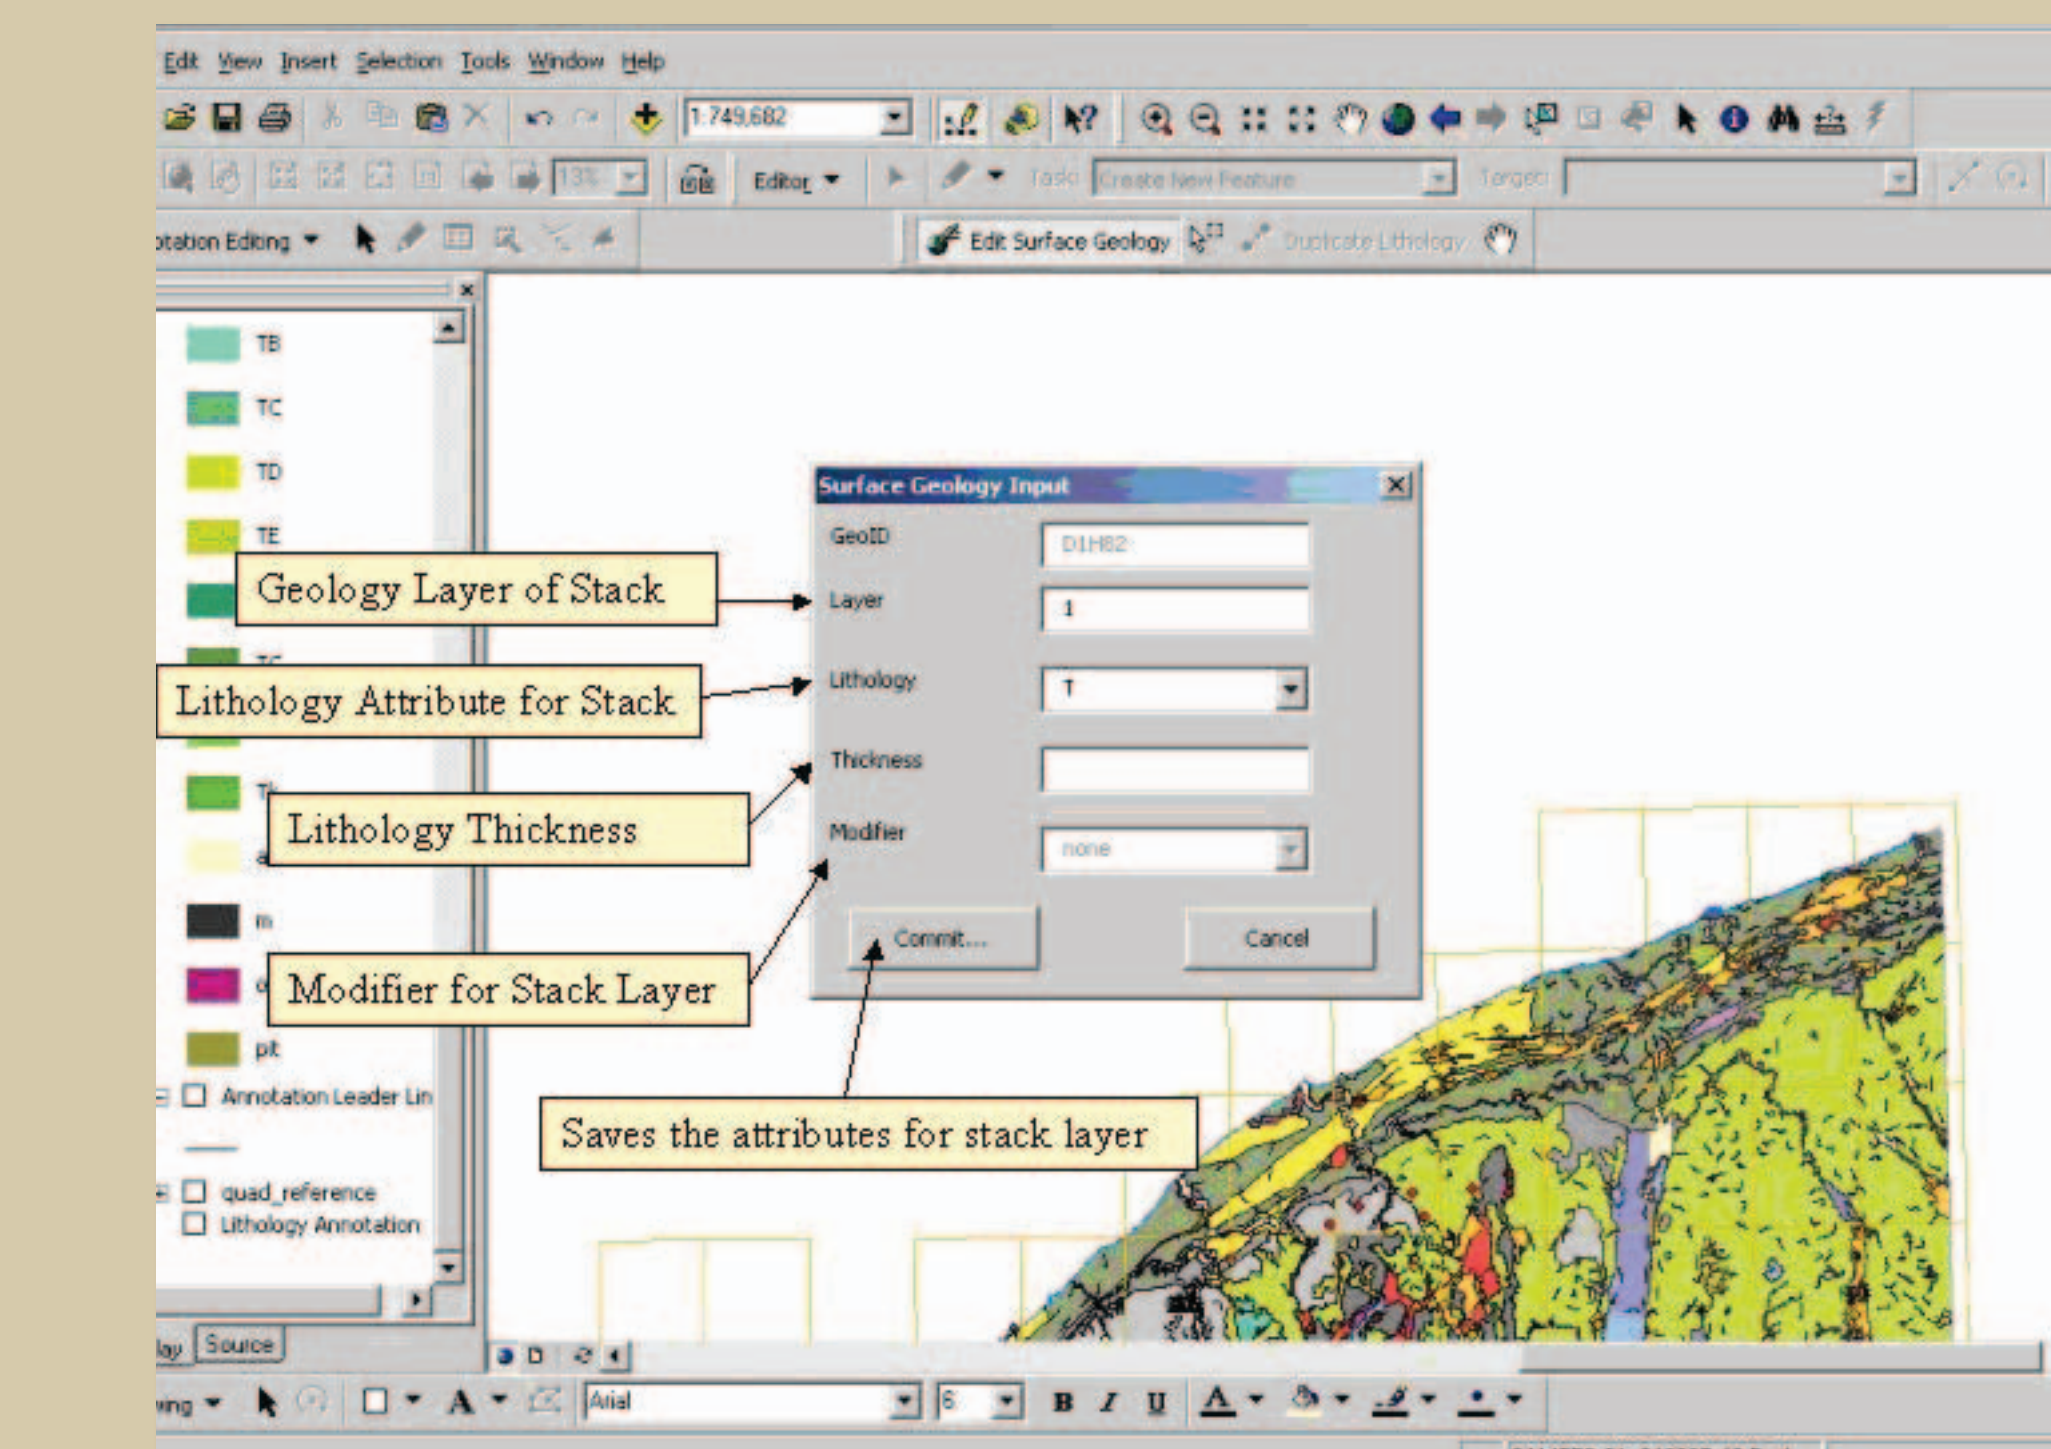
Edit View Insert Selection Tools Window Help

1:749,682

13%

Editor ▾ Task: Create New Feature Target:

otation Editing ▾

Edit Surface Geology Duplicate Lithology

TB
TC
TD
TE
TG
Ti
a
m
pt

Annotation Leader Lin
quad_reference
Lithology Annotation

lay Source

Surface Geology Input

GeoID D1H82
Layer 1
Lithology T
Thickness
Modifier none

Commit... Cancel

Geology Layer of Stack

Lithology Attribute for Stack

Lithology Thickness

Modifier for Stack Layer

Saves the attributes for stack layer

wing ▾ A ▾ Arial 8 B I U A